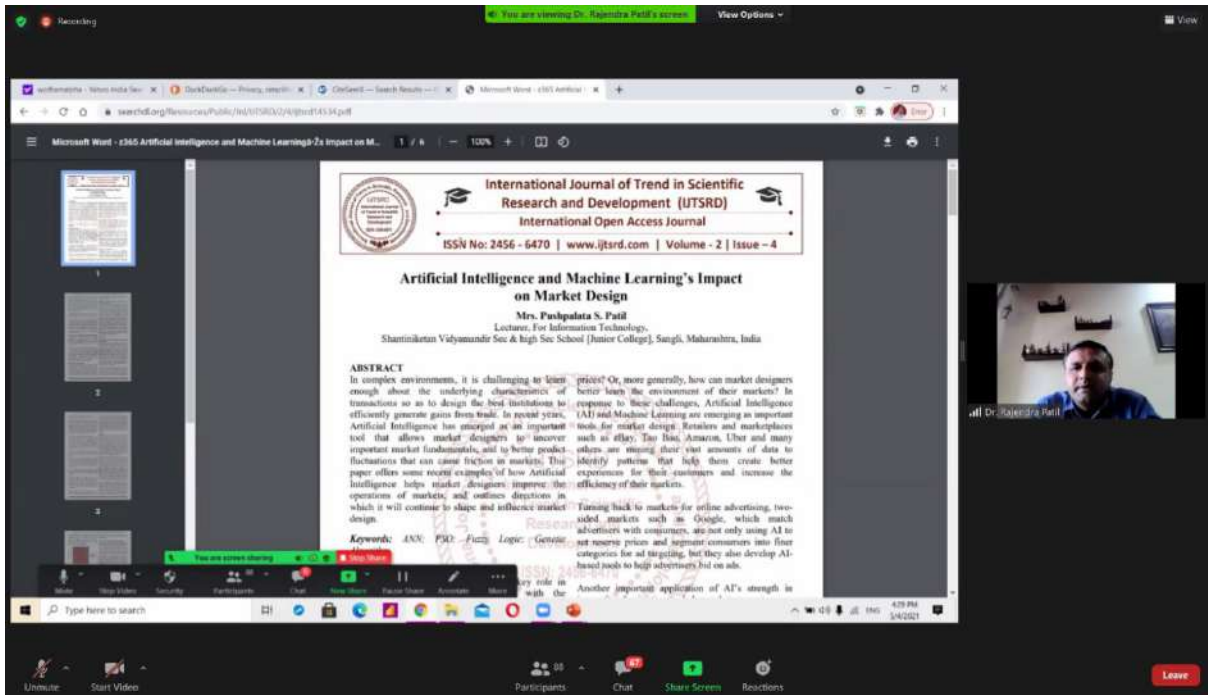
Recording

You are viewing Dr. Rajendra Patil's screen

View Options

View

Microsoft Word - ‹365 Artificial Intelligence and Machine Learningâ‹Žs Impact on M...   1 / 6   100%

International Journal of Trend in Scientific Research and Development (IJTSRD)

International Open Access Journal

ISSN No: 2456 - 6470 | www.ijtsrd.com | Volume - 2 | Issue – 4

Artificial Intelligence and Machine Learning's Impact on Market Design

Mrs. Pushpalata S. Patil
Lecturer, For Information Technology,
Shantiniketan Vidyamandir Sec & high Sec School [Junior College], Sangli, Maharashtra, India

ABSTRACT
In complex environments, it is challenging to learn enough about the underlying characteristics of transactions so as to design the best institutions to efficiently generate gains from trade. In recent years, Artificial Intelligence has emerged as an important tool that allows market designers to uncover important market fundamentals, and to better predict fluctuations that can cause friction in markets. This paper offers some recent examples of how Artificial Intelligence helps market designers improve the operations of markets, and outlines directions in which it will continue to shape and influence market design.

Keywords: ANN; PSO; Fuzzy Logic; Genetic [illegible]

prices? Or, more generally, how can market designers better learn the environment of their markets? In response to these challenges, Artificial Intelligence (AI) and Machine Learning are emerging as important tools for market design. Retailers and marketplaces such as eBay, Tao Bao, Amazon, Uber and many others are mining their vast amounts of data to identify patterns that help them create better experiences for their customers and increase the efficiency of their markets.

Turning back to markets for online advertising, two-sided markets such as Google, which match advertisers with consumers, are not only using AI to set reserve prices and segment consumers into finer categories for ad targeting, but they also develop AI-based tools to help advertisers bid on ads.

Another important application of AI's strength in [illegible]

You are screen sharing   Stop Share

Mute   Stop Video   Security   Participants   Chat   New Share   Pause Share   Annotate   More

Type here to search

4:29 PM 3/4/2021

Dr. Rajendra Patil

Unmute   Start Video   Participants   Chat   Share Screen   Reactions   Leave